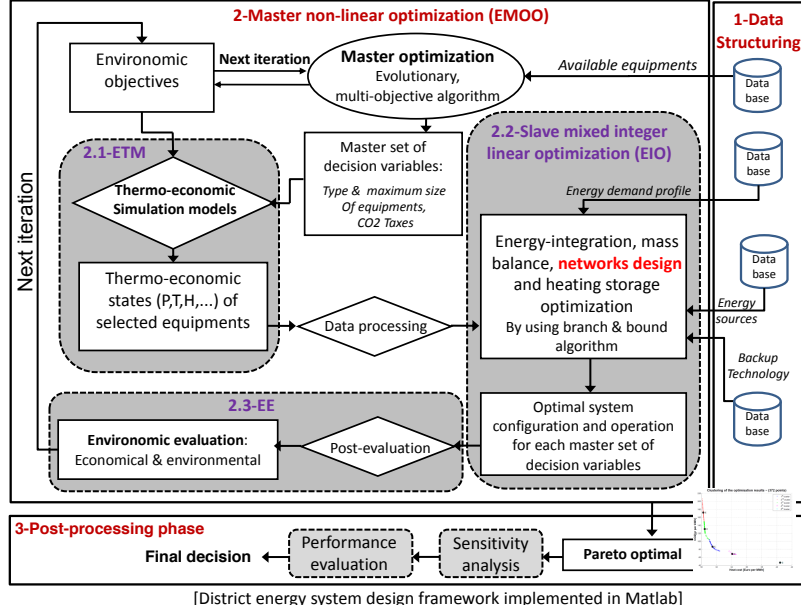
2-Master non-linear optimization (EMOO)

1-Data Structuring

Environomic objectives

Next iteration

Master optimization
Evolutionary, multi-objective algorithm

Available equipments

Data base

2.1-ETM

Master set of decision variables:
Type & maximum size Of equipments, CO2 Taxes

2.2-Slave mixed integer linear optimization (EIO)

Data base

Next iteration

Thermo-economic Simulation models

Energy demand profile

Energy-integration, mass balance, networks design and heating storage optimization
By using branch & bound algorithm

Data base

Thermo-economic states (P,T,H,...) of selected equipments

Data processing

Energy sources

Backup Technology

2.3-EE

Optimal system configuration and operation for each master set of decision variables

Data base

Environomic evaluation: Economical & environmental

Post-evaluation

3-Post-processing phase

Performance evaluation

Sensitivity analysis

Pareto optimal

Final decision

[District energy system design framework implemented in Matlab]